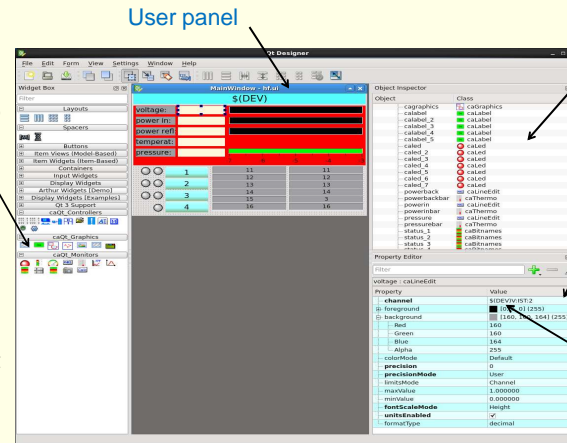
User panel

Qt Designer

File Edit Form View Settings Window Help

Widget Box

Filter

Layouts

Spacers

Buttons

Item Views (Model-Based)

Item Widgets (Item-Based)

Containers

Input Widgets

Display Widgets

Arthur Widgets (Demo)

Display Widgets [Examples]

Qt 3 Support

caQt_Controllers

caQt_Graphics

caQt_Monitors

MainWindow - hf.ui

$(DEV)

voltage:

power in:

power refl

temperat:

pressure:

| | 1 | 11 | 11 |
|---|---|---|---|
| | 2 | 12 | 12 |
| | 3 | 13 | 13 |
| | 4 | 14 | 14 |
| | | 15 | 3 |
| | | 16 | 16 |

Object Inspector

| Object | Class |
|---|---|
| cagraphics | caGraphics |
| calabel | caLabel |
| calabel_2 | caLabel |
| calabel_3 | caLabel |
| calabel_4 | caLabel |
| calabel_5 | caLabel |
| caled | caLed |
| caled_2 | caLed |
| caled_3 | caLed |
| caled_4 | caLed |
| caled_5 | caLed |
| caled_6 | caLed |
| caled_7 | caLed |
| powerback | caLineEdit |
| powerbackbar | caThermo |
| powerin | caLineEdit |
| powerinbar | caThermo |
| pressure | caLineEdit |
| pressurebar | caThermo |
| status_1 | caBitnames |
| status_2 | caBitnames |
| status_3 | caBitnames |

Property Editor

Filter

voltage : caLineEdit

| Property | Value |
|---|---|
| channel | $(DEV):IST:2 |
| foreground | [0, 0, 0] (255) |
| background | [160, 160, 164] (255) |
| Red | 160 |
| Green | 160 |
| Blue | 164 |
| Alpha | 255 |
| colorMode | Default |
| precision | 0 |
| precisionMode | User |
| limitsMode | Channel |
| maxValue | 1.000000 |
| minValue | 0.000000 |
| fontScaleMode | Height |
| unitsEnabled | ✓ |
| formatType | decimal |